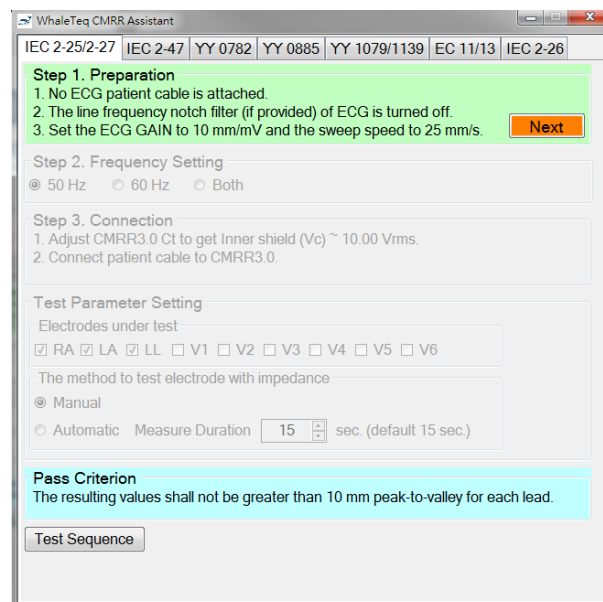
WhaleTeq CMRR Assistant

IEC 2-25/2-27 | IEC 2-47 | YY 0782 | YY 0885 | YY 1079/1139 | EC 11/13 | IEC 2-26

Step 1. Preparation
1. No ECG patient cable is attached.
2. The line frequency notch filter (if provided) of ECG is turned off.
3. Set the ECG GAIN to 10 mm/mV and the sweep speed to 25 mm/s.

Next

Step 2. Frequency Setting
50 Hz   60 Hz   Both

Step 3. Connection
1. Adjust CMRR3.0 Ct to get Inner shield (Vc) ~ 10.00 Vrms.
2. Connect patient cable to CMRR3.0.

Test Parameter Setting
Electrodes under test
☑ RA ☑ LA ☑ LL ☐ V1 ☐ V2 ☐ V3 ☐ V4 ☐ V5 ☐ V6

The method to test electrode with impedance
Manual
Automatic   Measure Duration   15   sec. (default 15 sec.)

Pass Criterion
The resulting values shall not be greater than 10 mm peak-to-valley for each lead.

Test Sequence